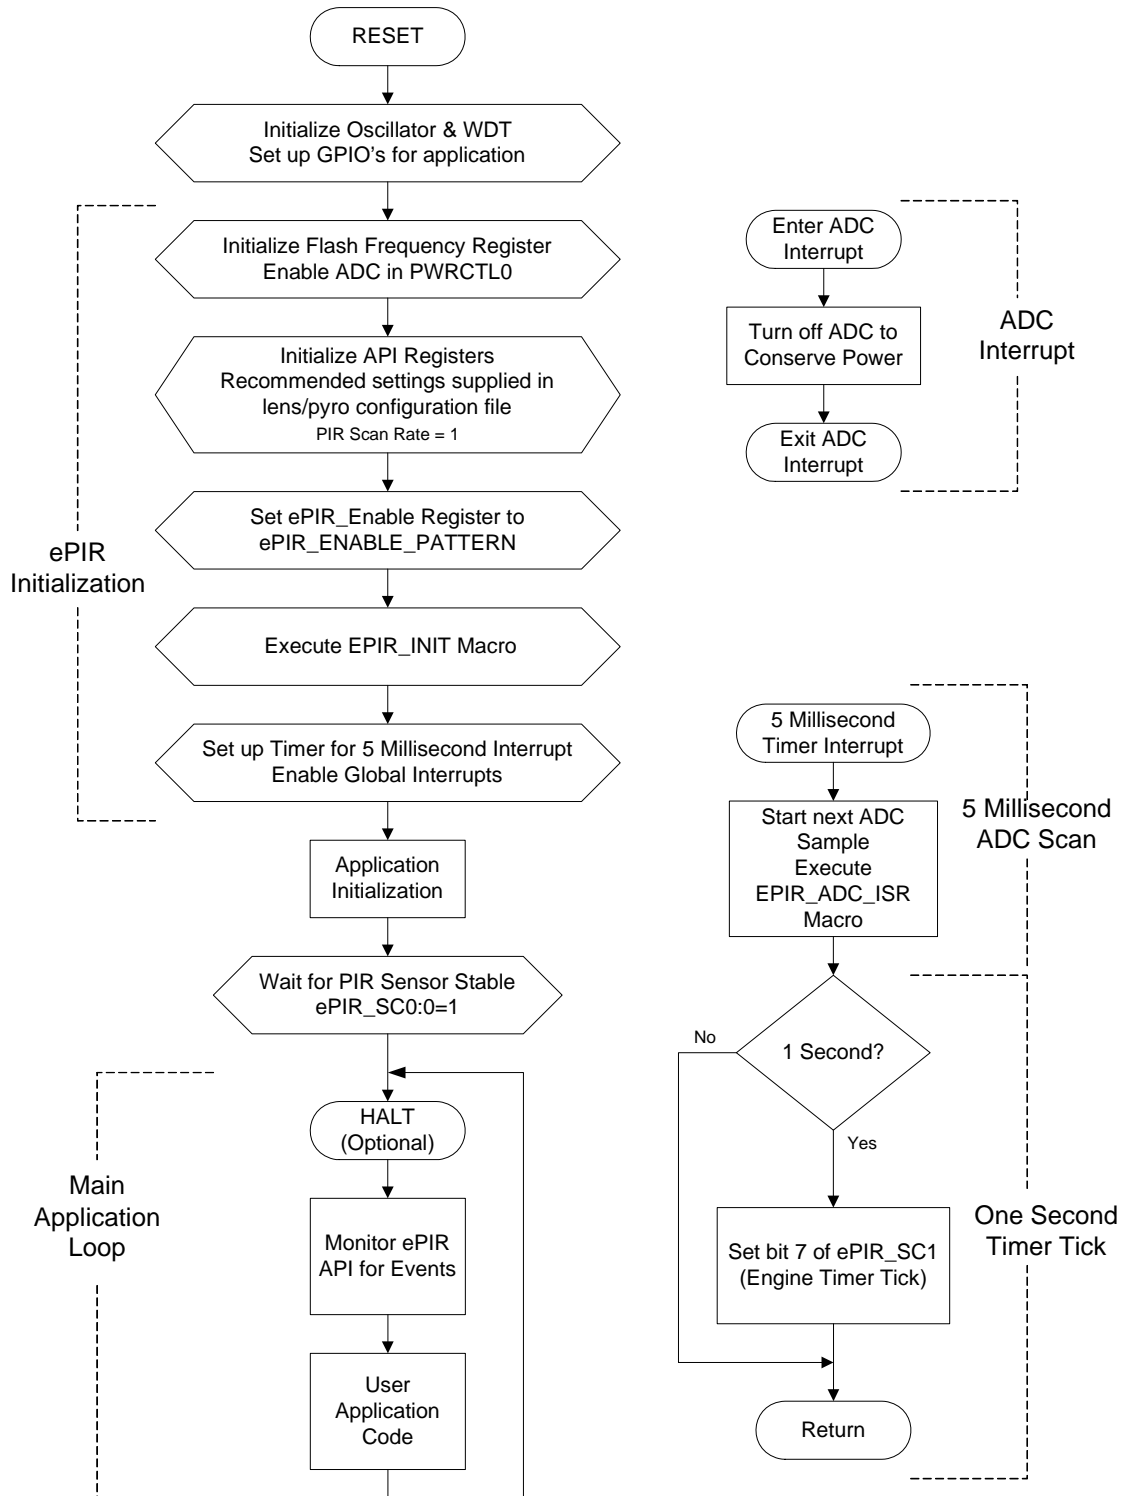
RESET

Initialize Oscillator & WDT
Set up GPIO's for application

Initialize Flash Frequency Register
Enable ADC in PWRCTL0

Initialize API Registers
Recommended settings supplied in lens/pyro configuration file
PIR Scan Rate = 1

Set ePIR_Enable Register to ePIR_ENABLE_PATTERN

Execute EPIR_INIT Macro

Set up Timer for 5 Millisecond Interrupt
Enable Global Interrupts

ePIR Initialization

Application Initialization

Wait for PIR Sensor Stable
ePIR_SC0:0=1

HALT
(Optional)

Monitor ePIR API for Events

User Application Code

Main Application Loop

Enter ADC Interrupt

Turn off ADC to Conserve Power

Exit ADC Interrupt

ADC Interrupt

5 Millisecond Timer Interrupt

Start next ADC Sample
Execute
EPIR_ADC_ISR Macro

5 Millisecond ADC Scan

1 Second?

No

Yes

Set bit 7 of ePIR_SC1
(Engine Timer Tick)

One Second Timer Tick

Return